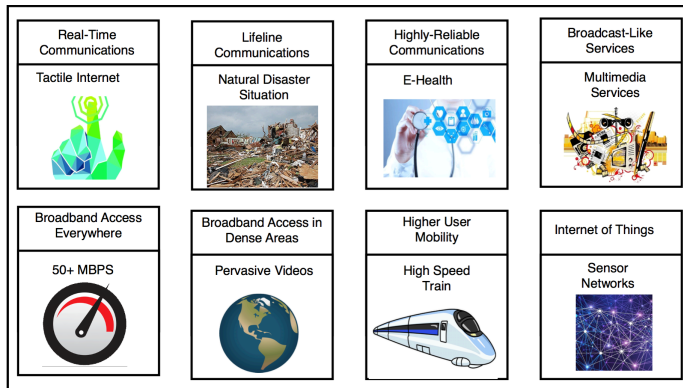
Real-Time Communications

Tactile Internet

Lifeline Communications

Natural Disaster Situation

Highly-Reliable Communications

E-Health

Broadcast-Like Services

Multimedia Services

Broadband Access Everywhere

50+ MBPS

Broadband Access in Dense Areas

Pervasive Videos

Higher User Mobility

High Speed Train

Internet of Things

Sensor Networks